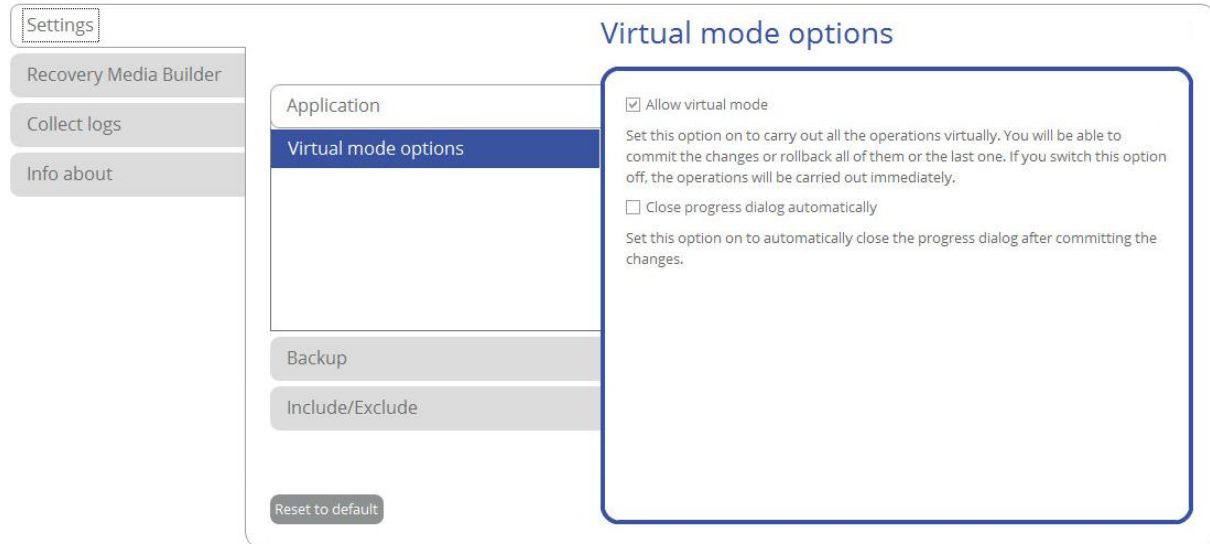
Settings

Recovery Media Builder

Collect logs

Info about

Virtual mode options

Application

Virtual mode options

Backup

Include/Exclude

Reset to default

☑ Allow virtual mode

Set this option on to carry out all the operations virtually. You will be able to commit the changes or rollback all of them or the last one. If you switch this option off, the operations will be carried out immediately.

☐ Close progress dialog automatically

Set this option on to automatically close the progress dialog after committing the changes.